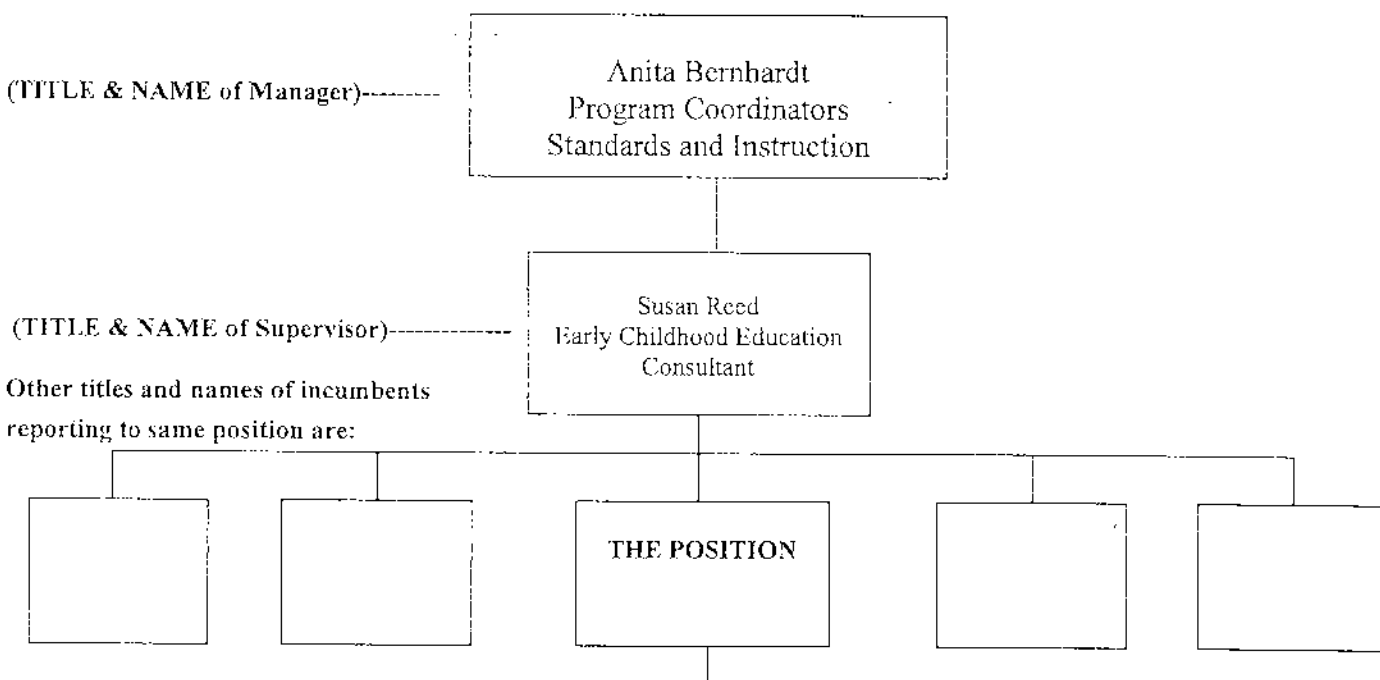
(TITLE & NAME of Manager)---------

Anita Bernhardt
Program Coordinators
Standards and Instruction

(TITLE & NAME of Supervisor)-------------

Susan Reed
Early Childhood Education Consultant

Other titles and names of incumbents reporting to same position are:

THE POSITION